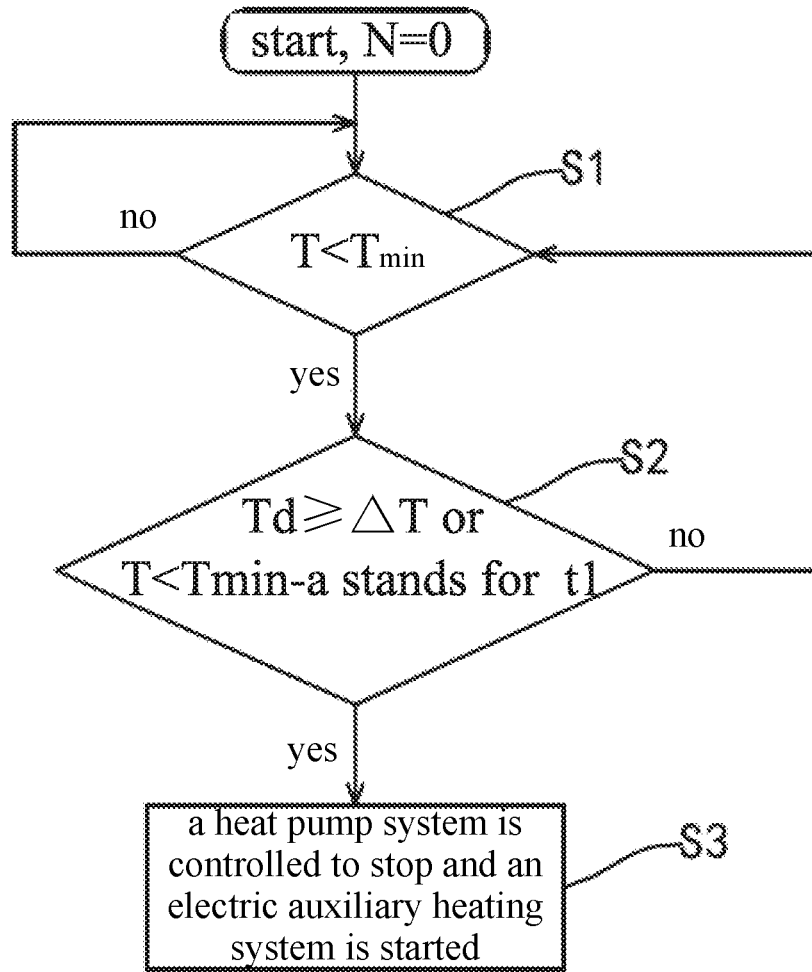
start, N=0

S1

no

$T<T_{min}$

yes

S2

$Td \geqslant \triangle T$ or

$T<Tmin-a$ stands for t1

no

yes

a heat pump system is controlled to stop and an electric auxiliary heating system is started

S3